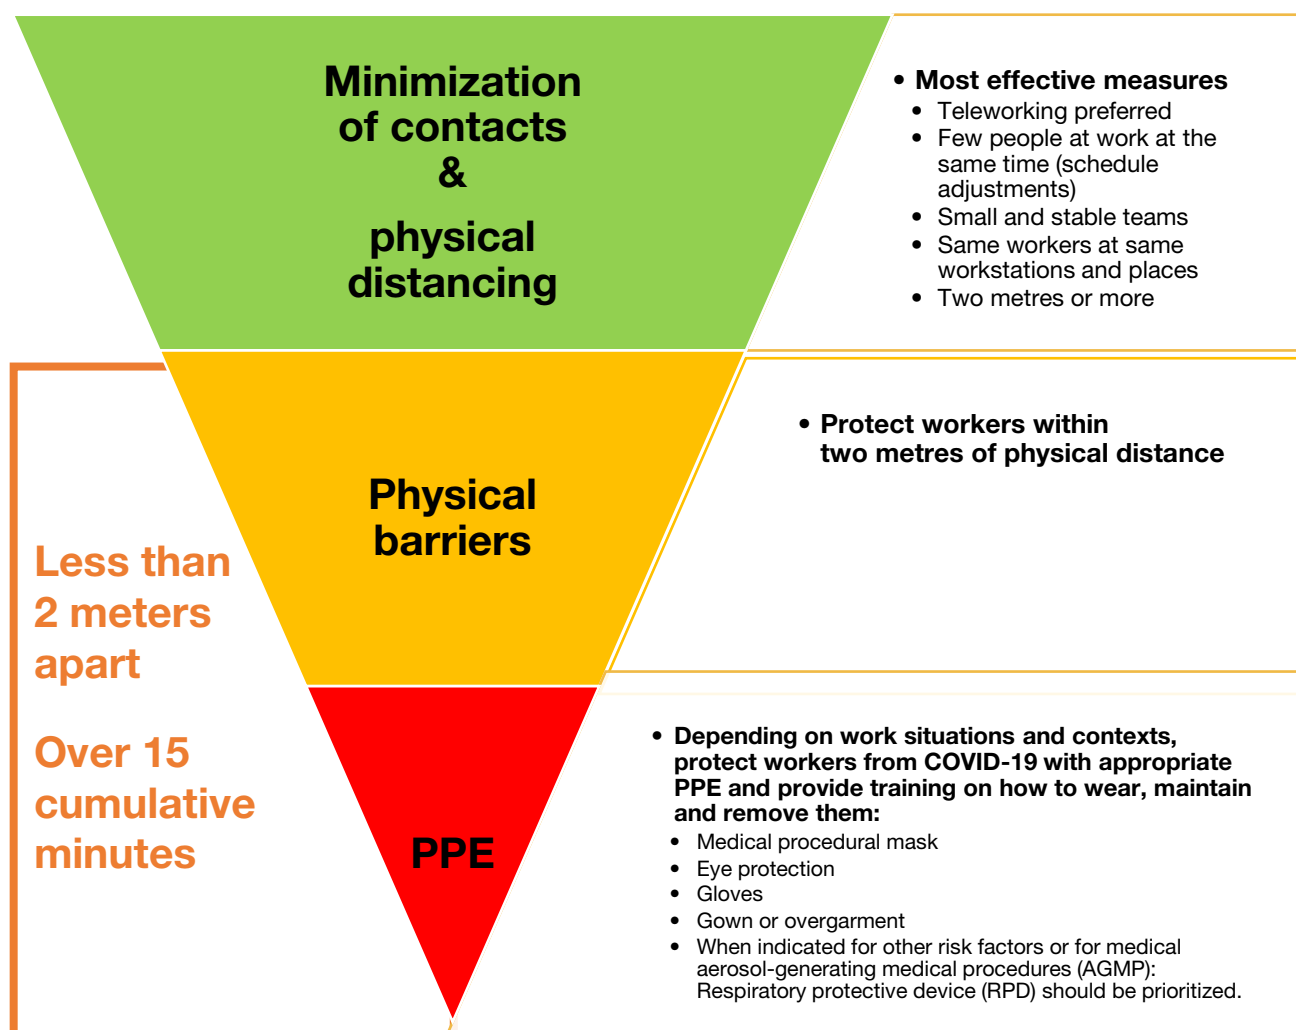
Minimization of contacts & physical distancing

• Most effective measures
• Teleworking preferred
• Few people at work at the same time (schedule adjustments)
• Small and stable teams
• Same workers at same workstations and places
• Two metres or more

Physical barriers

• Protect workers within two metres of physical distance

Less than 2 meters apart

Over 15 cumulative minutes

PPE

• Depending on work situations and contexts, protect workers from COVID-19 with appropriate PPE and provide training on how to wear, maintain and remove them:
• Medical procedural mask
• Eye protection
• Gloves
• Gown or overgarment
• When indicated for other risk factors or for medical aerosol-generating medical procedures (AGMP): Respiratory protective device (RPD) should be prioritized.